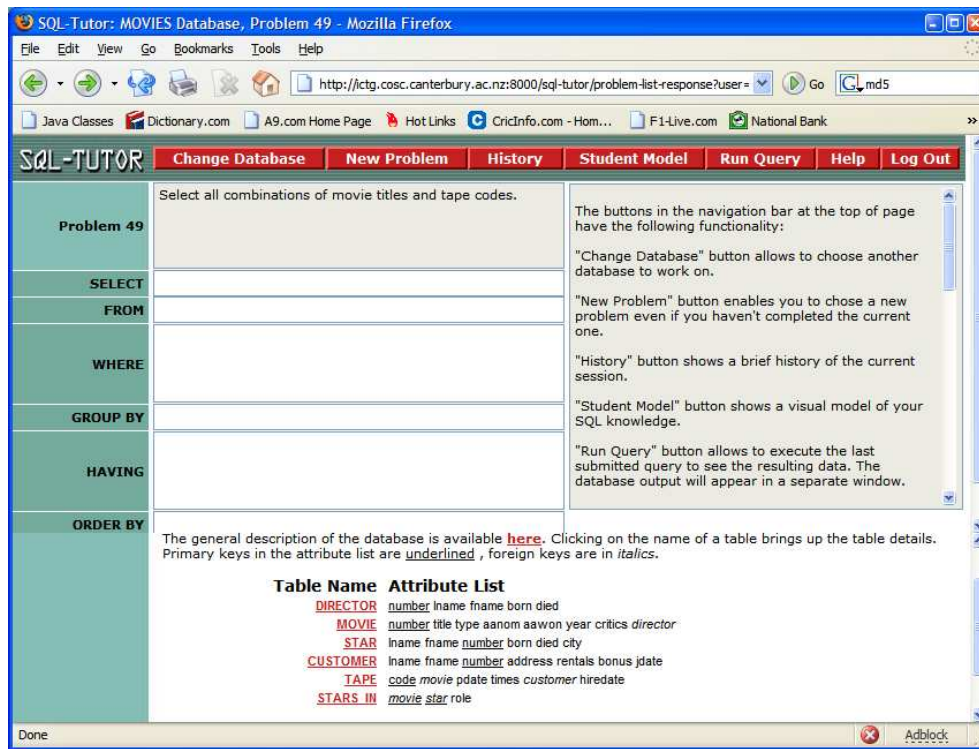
SQL-Tutor: MOVIES Database, Problem 49 - Mozilla Firefox

File Edit View Go Bookmarks Tools Help

http://ictg.cosc.canterbury.ac.nz:8000/sql-tutor/problem-list-response?user= Go md5

Java Classes Dictionary.com A9.com Home Page Hot Links CricInfo.com - Hom... F1-Live.com National Bank

SQL-TUTOR Change Database New Problem History Student Model Run Query Help Log Out

Problem 49

Select all combinations of movie titles and tape codes.

The buttons in the navigation bar at the top of page have the following functionality:

"Change Database" button allows to choose another database to work on.

"New Problem" button enables you to chose a new problem even if you haven't completed the current one.

"History" button shows a brief history of the current session.

"Student Model" button shows a visual model of your SQL knowledge.

"Run Query" button allows to execute the last submitted query to see the resulting data. The database output will appear in a separate window.

SELECT

FROM

WHERE

GROUP BY

HAVING

ORDER BY

The general description of the database is available here. Clicking on the name of a table brings up the table details. Primary keys in the attribute list are underlined , foreign keys are in italics.

| Table Name | Attribute List |
|---|---|
| DIRECTOR | number lname fname born died |
| MOVIE | number title type aanom aawon year critics director |
| STAR | lname fname number born died city |
| CUSTOMER | lname fname number address rentals bonus jdate |
| TAPE | code movie pdate times customer hiredate |
| STARS_IN | movie star role |

Done

Adblock